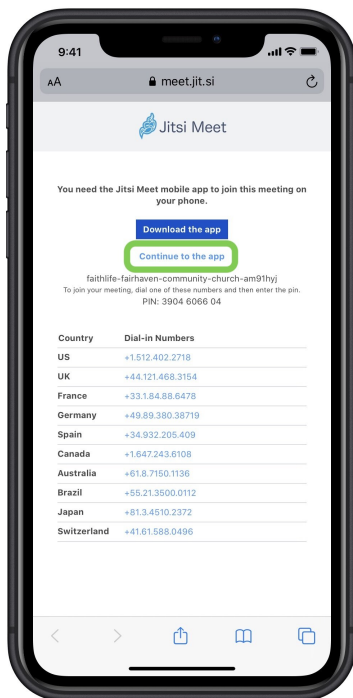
9:41

AA meet.jit.si

Jitsi Meet

You need the Jitsi Meet mobile app to join this meeting on your phone.

Download the app

Continue to the app

faithlife-fairhaven-community-church-am91hyj

To join your meeting, dial one of these numbers and then enter the pin.

PIN: 3904 6066 04

| Country | Dial-in Numbers |
|---|---|
| US | +1.512.402.2718 |
| UK | +44.121.468.3154 |
| France | +33.1.84.88.6478 |
| Germany | +49.89.380.38719 |
| Spain | +34.932.205.409 |
| Canada | +1.647.243.6108 |
| Australia | +61.8.7150.1136 |
| Brazil | +55.21.3500.0112 |
| Japan | +81.3.4510.2372 |
| Switzerland | +41.61.588.0496 |